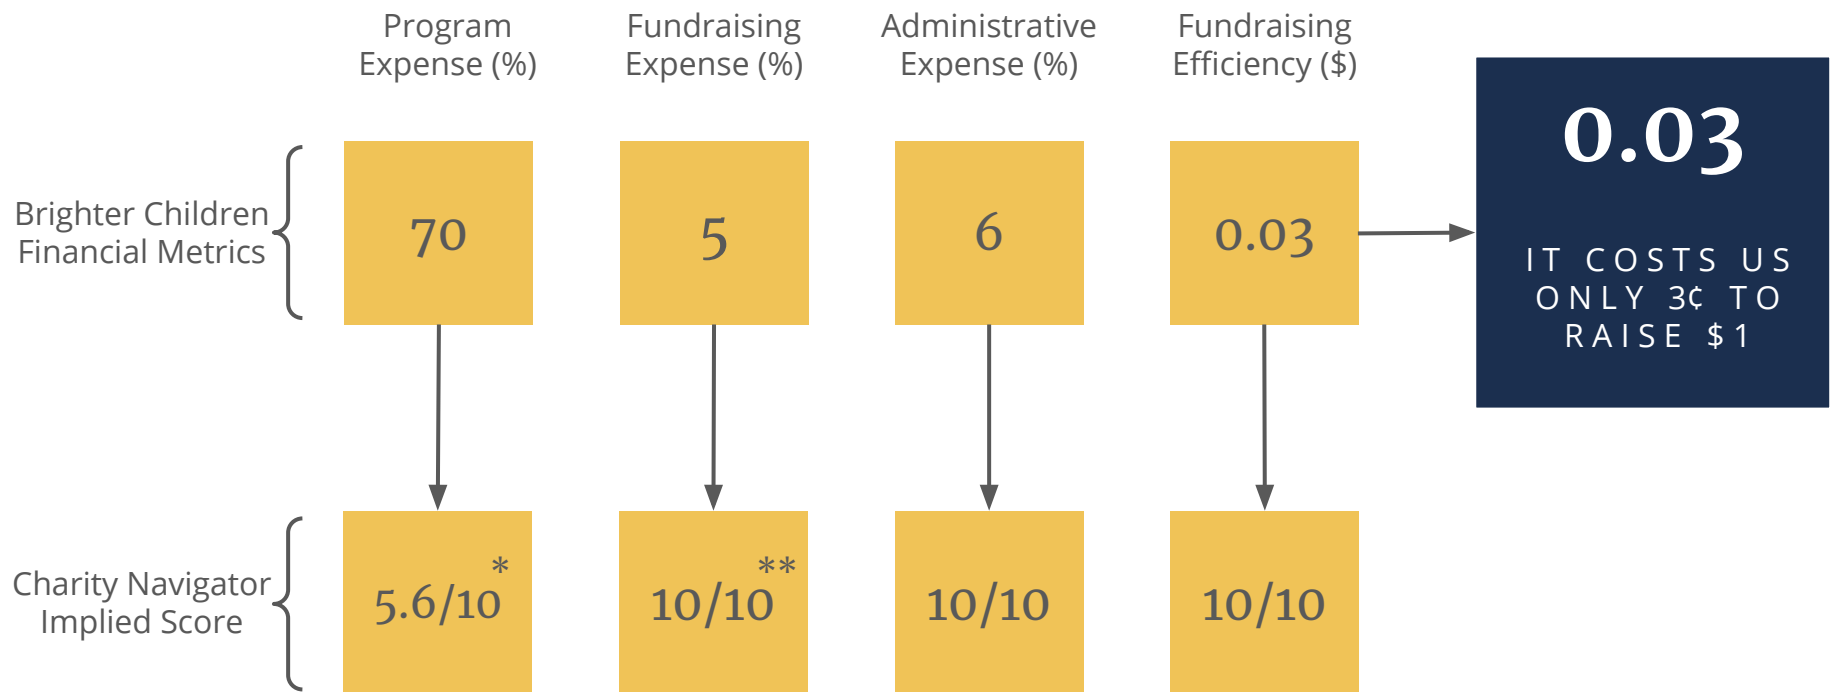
Program Expense (%)

Fundraising Expense (%)

Administrative Expense (%)

Fundraising Efficiency ($)

Brighter Children Financial Metrics

70

5

6

0.03

0.03

IT COSTS US ONLY 3¢ TO RAISE $1

Charity Navigator Implied Score

5.6/10 *

10/10 **

10/10

10/10